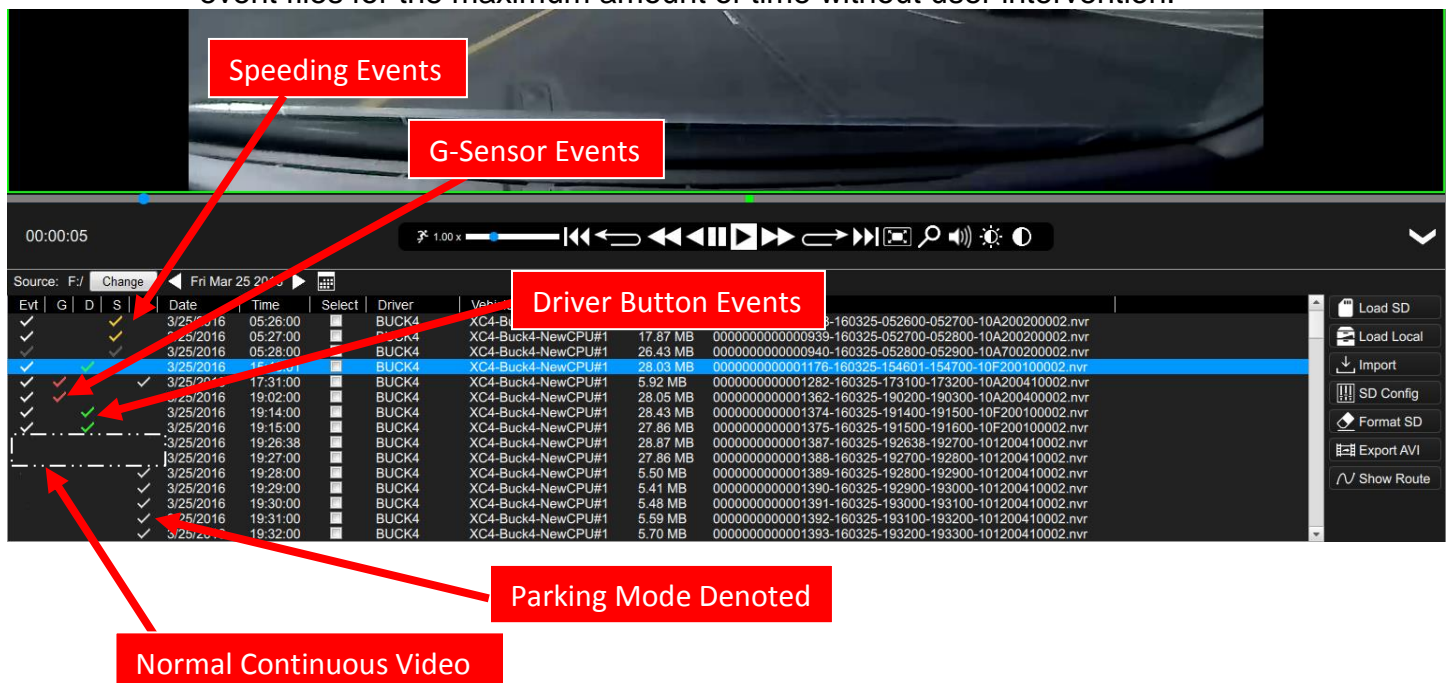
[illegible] files for the maximum amount of time without user intervention.

Speeding Events

G-Sensor Events

00:00:05

1.00 x

Source: F:/ Change Fri Mar 25 2016

Driver Button Events

| Evt | G | D | S | P | Date | Time | Select | Driver | Vehicle | Size | File |
|---|---|---|---|---|---|---|---|---|---|---|---|
| ✓ | | | ✓ | | 3/25/2016 | 05:26:00 | | BUCK4 | XC4-Buck4-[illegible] | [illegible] | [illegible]8-160325-052600-052700-10A200200002.nvr |
| ✓ | | | ✓ | | 3/25/2016 | 05:27:00 | | BUCK4 | XC4-Buck4-NewCPU#1 | 17.87 MB | 0000000000000939-160325-052700-052800-10A200200002.nvr |
| ✓ | | | ✓ | | 3/25/2016 | 05:28:00 | | BUCK4 | XC4-Buck4-NewCPU#1 | 26.43 MB | 0000000000000940-160325-052800-052900-10A700200002.nvr |
| ✓ | | ✓ | | | 3/25/2016 | 15:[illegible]:01 | | BUCK4 | XC4-Buck4-NewCPU#1 | 28.03 MB | 0000000000001176-160325-154601-154700-10F200100002.nvr |
| ✓ | ✓ | | | ✓ | 3/25/20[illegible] | 17:31:00 | | BUCK4 | XC4-Buck4-NewCPU#1 | 5.92 MB | 0000000000001282-160325-173100-173200-10A200410002.nvr |
| ✓ | ✓ | | | | 3/25/2016 | 19:02:00 | | BUCK4 | XC4-Buck4-NewCPU#1 | 28.05 MB | 0000000000001362-160325-190200-190300-10A200400002.nvr |
| ✓ | | ✓ | | | 3/25/2016 | 19:14:00 | | BUCK4 | XC4-Buck4-NewCPU#1 | 28.43 MB | 0000000000001374-160325-191400-191500-10F200100002.nvr |
| ✓ | | ✓ | | | 3/25/2016 | 19:15:00 | | BUCK4 | XC4-Buck4-NewCPU#1 | 27.86 MB | 0000000000001375-160325-191500-191600-10F200100002.nvr |
| | | | | | 3/25/2016 | 19:26:38 | | BUCK4 | XC4-Buck4-NewCPU#1 | 28.87 MB | 0000000000001387-160325-192638-192700-101200410002.nvr |
| | | | | | 3/25/2016 | 19:27:00 | | BUCK4 | XC4-Buck4-NewCPU#1 | 27.86 MB | 0000000000001388-160325-192700-192800-101200410002.nvr |
| | | | | ✓ | 3/25/2016 | 19:28:00 | | BUCK4 | XC4-Buck4-NewCPU#1 | 5.50 MB | 0000000000001389-160325-192800-192900-101200410002.nvr |
| | | | | ✓ | 3/25/2016 | 19:29:00 | | BUCK4 | XC4-Buck4-NewCPU#1 | 5.41 MB | 0000000000001390-160325-192900-193000-101200410002.nvr |
| | | | | ✓ | 3/25/2016 | 19:30:00 | | BUCK4 | XC4-Buck4-NewCPU#1 | 5.48 MB | 0000000000001391-160325-193000-193100-101200410002.nvr |
| | | | | ✓ | 3/25/2016 | 19:31:00 | | BUCK4 | XC4-Buck4-NewCPU#1 | 5.59 MB | 0000000000001392-160325-193100-193200-101200410002.nvr |
| | | | | ✓ | 3/25/20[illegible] | 19:32:00 | | BUCK4 | XC4-Buck4-NewCPU#1 | 5.70 MB | 0000000000001393-160325-193200-193300-101200410002.nvr |

Load SD
Load Local
Import
SD Config
Format SD
Export AVI
Show Route

Parking Mode Denoted

Normal Continuous Video